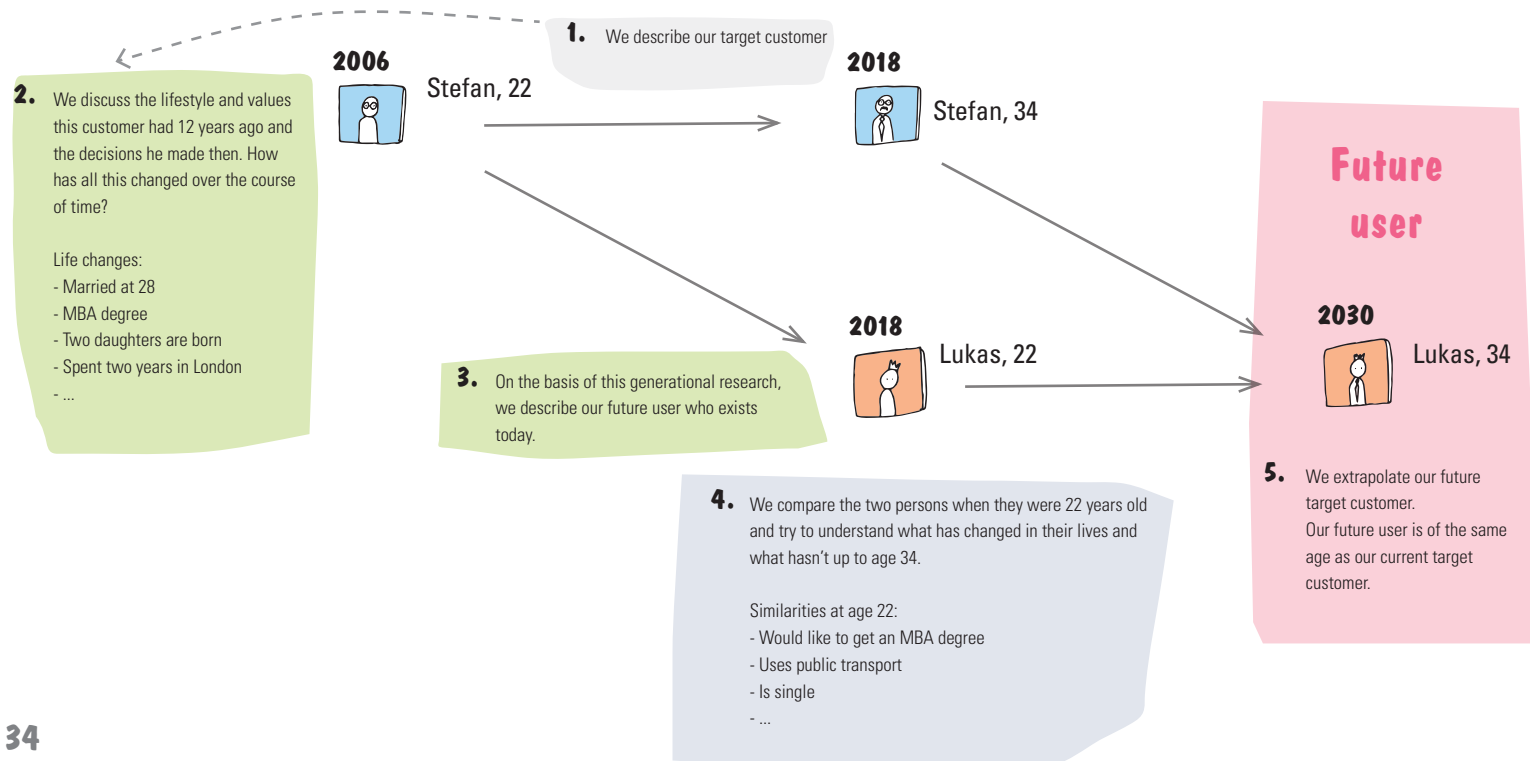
1. We describe our target customer

2. We discuss the lifestyle and values this customer had 12 years ago and the decisions he made then. How has all this changed over the course of time?

Life changes:
- Married at 28
- MBA degree
- Two daughters are born
- Spent two years in London
- ...

2006
Stefan, 22

2018
Stefan, 34

Future user

2018
Lukas, 22

3. On the basis of this generational research, we describe our future user who exists today.

2030
Lukas, 34

4. We compare the two persons when they were 22 years old and try to understand what has changed in their lives and what hasn't up to age 34.

Similarities at age 22:
- Would like to get an MBA degree
- Uses public transport
- Is single
- ...

5. We extrapolate our future target customer.
Our future user is of the same age as our current target customer.

34